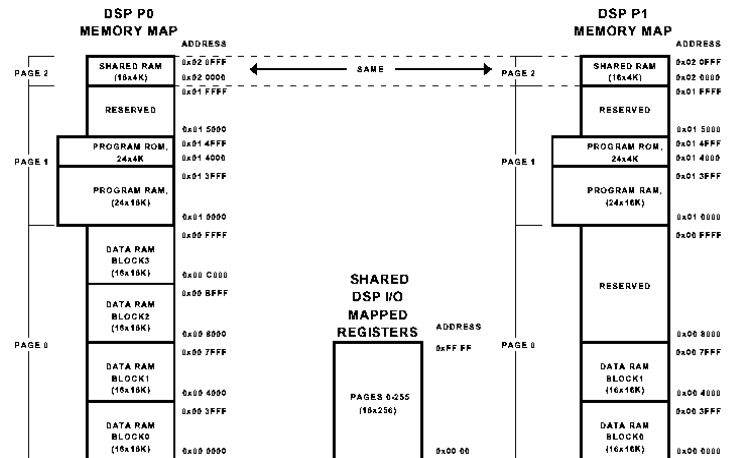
DSP P0
MEMORY MAP

ADDRESS

PAGE 2

SHARED RAM (16x4K)

0x02 0FFF
0x02 0000
0x01 FFFF

RESERVED

0x01 5000
0x01 4FFF

PAGE 1

PROGRAM ROM, 24x4K

0x01 4000
0x01 3FFF

PROGRAM RAM, (24x16K)

0x01 0000
0x00 FFFF

DATA RAM BLOCK3 (16x16K)

0x00 C000
0x00 BFFF

DATA RAM BLOCK2 (16x16K)

0x00 8000

PAGE 0

0x00 7FFF

DATA RAM BLOCK1 (16x16K)

0x00 4000
0x00 3FFF

DATA RAM BLOCK0 (16x16K)

0x00 0000

SAME

SHARED DSP I/O MAPPED REGISTERS

ADDRESS

0xFF FF

PAGES 0-255 (16x256)

0x00 00

DSP P1
MEMORY MAP

ADDRESS

PAGE 2

SHARED RAM (16x4K)

0x02 0FFF
0x02 0000
0x01 FFFF

RESERVED

0x01 5000
0x01 4FFF

PAGE 1

PROGRAM ROM, 24x4K

0x01 4000
0x01 3FFF

PROGRAM RAM, (24x16K)

0x01 0000
0x00 FFFF

RESERVED

0x00 8000

PAGE 0

0x00 7FFF

DATA RAM BLOCK1 (16x16K)

0x00 4000
0x00 3FFF

DATA RAM BLOCK0 (16x16K)

0x00 0000